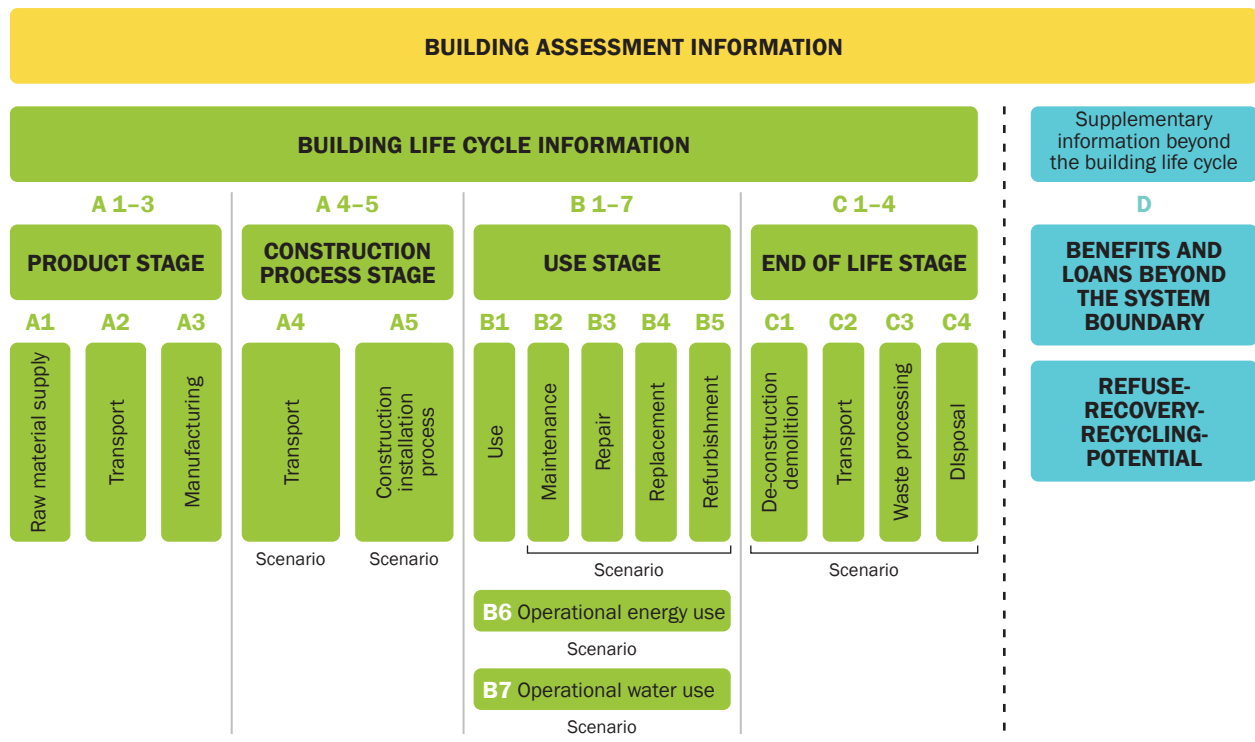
BUILDING ASSESSMENT INFORMATION

BUILDING LIFE CYCLE INFORMATION

Supplementary information beyond the building life cycle

A 1–3

PRODUCT STAGE

A1 A2 A3

Raw material supply

Transport

Manufacturing

A 4–5

CONSTRUCTION PROCESS STAGE

A4 A5

Transport

Construction installation process

Scenario Scenario

B 1–7

USE STAGE

B1 B2 B3 B4 B5

Use

Maintenance

Repair

Replacement

Refurbishment

Scenario

B6 Operational energy use

Scenario

B7 Operational water use

Scenario

C 1–4

END OF LIFE STAGE

C1 C2 C3 C4

De-construction demolition

Transport

Waste processing

Disposal

Scenario

D

BENEFITS AND LOANS BEYOND THE SYSTEM BOUNDARY

REFUSE-RECOVERY-RECYCLING-POTENTIAL